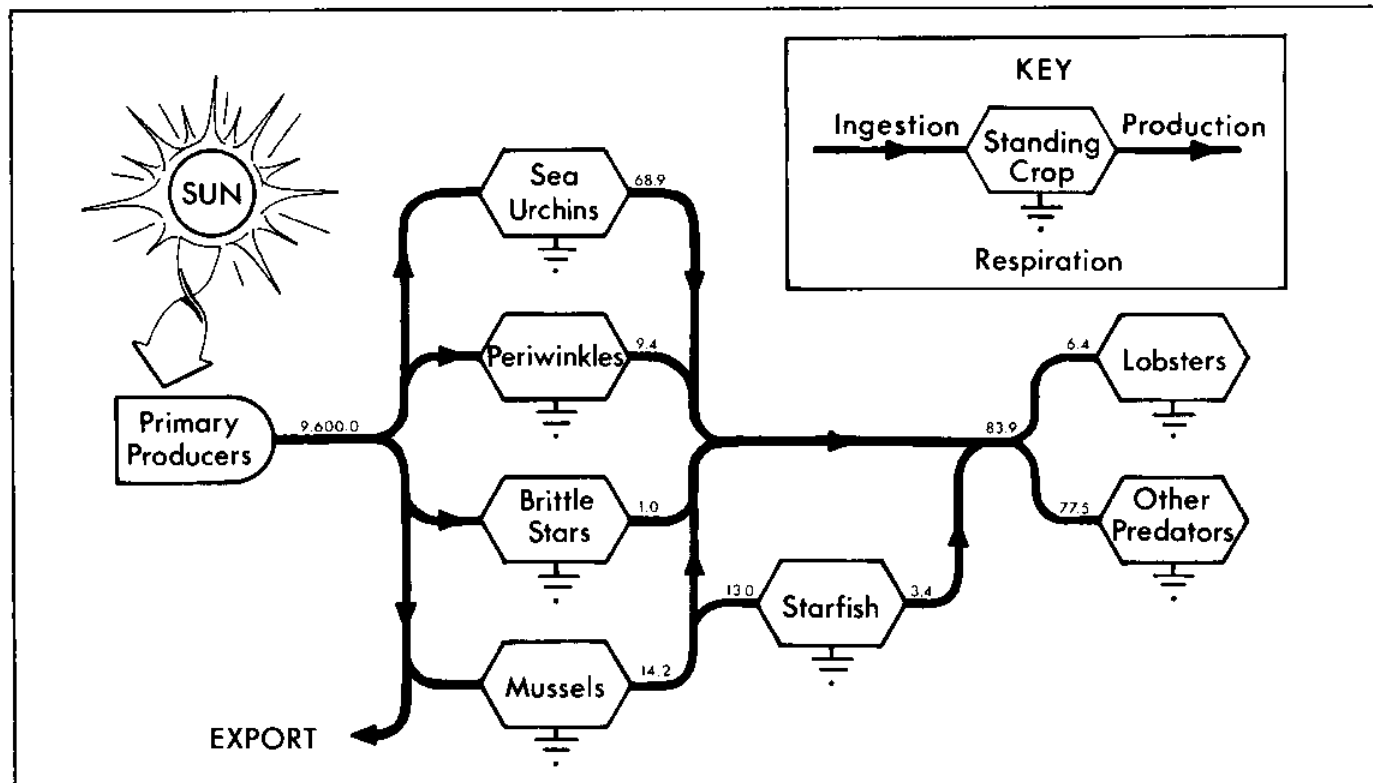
KEY

Ingestion

Standing Crop

Production

Respiration

SUN

Primary Producers

9,600.0

Sea Urchins

68.9

Periwinkles

9.4

Brittle Stars

1.0

Mussels

14.2

13.0

Starfish

3.4

83.9

6.4

Lobsters

77.5

Other Predators

EXPORT